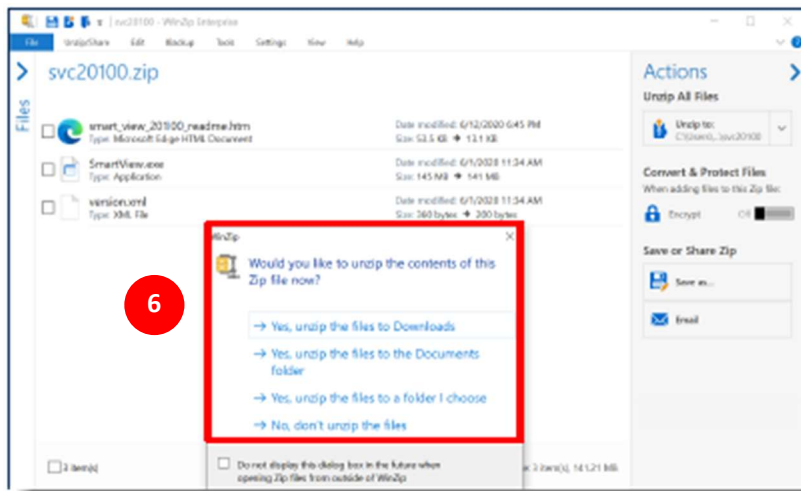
svc20100 - WinZip Enterprise

File Unzip/Share Edit Backup Tools Settings View Help

svc20100.zip

Files

smart_view_20100_readme.htm
Type: Microsoft Edge HTML Document
Date modified: 6/12/2020 6:45 PM
Size: 53.5 KB → 13.1 KB

SmartView.exe
Type: Application
Date modified: 6/1/2020 11:34 AM
Size: 145 MB → 141 MB

version.xml
Type: XML File
Date modified: 6/1/2020 11:34 AM
Size: 360 bytes → 200 bytes

WinZip

Would you like to unzip the contents of this Zip file now?

6

→ Yes, unzip the files to Downloads

→ Yes, unzip the files to the Documents folder

→ Yes, unzip the files to a folder I choose

→ No, don't unzip the files

Do not display this dialog box in the future when opening Zip files from outside of WinZip

3 item(s)

3 item(s), 141.21 MB

Actions

Unzip All Files

Unzip to:
C:\Users\...\svc20100

Convert & Protect Files
When adding files to this Zip file:

Encrypt Off

Save or Share Zip

Save as...

Email